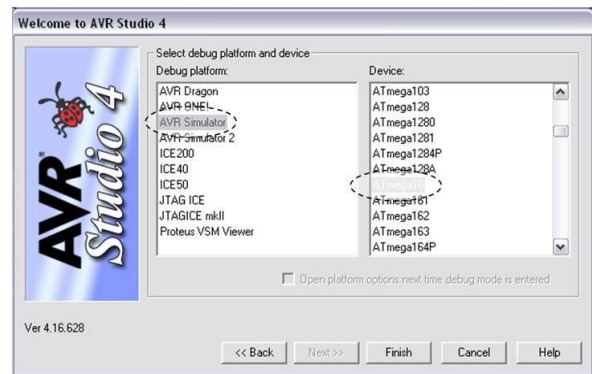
Welcome to AVR Studio 4

AVR Studio 4

Select debug platform and device

Debug platform:

AVR Dragon
AVR ONE!
AVR Simulator
AVR Simulator 2
ICE200
ICE40
ICE50
JTAG ICE
JTAGICE mkII
Proteus VSM Viewer

Device:

ATmega103
ATmega128
ATmega1280
ATmega1281
ATmega1284P
ATmega128A
ATmega16
ATmega161
ATmega162
ATmega163
ATmega164P

Open platform options next time debug mode is entered

Ver 4.16.628

<< Back
Next >>
Finish
Cancel
Help